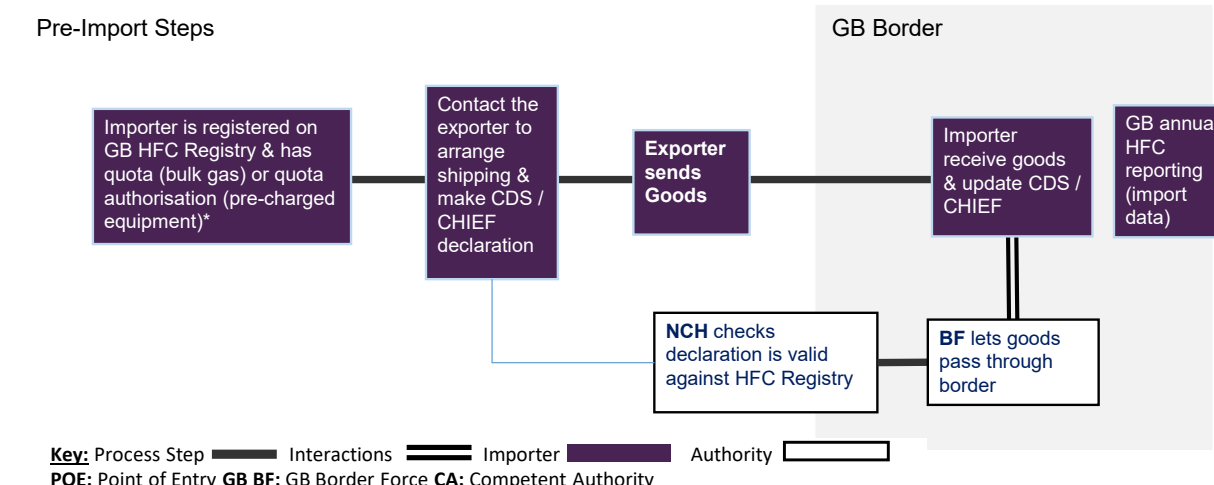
Pre-Import Steps

GB Border

Importer is registered on GB HFC Registry & has quota (bulk gas) or quota authorisation (pre-charged equipment)*

Contact the exporter to arrange shipping & make CDS / CHIEF declaration

**Exporter sends Goods**

Importer receive goods & update CDS / CHIEF

GB annua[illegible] HFC reporting (import data)

**NCH** checks declaration is valid against HFC Registry

**BF** lets goods pass through border

**Key:** Process Step Interactions Importer Authority

**POE:** Point of Entry **GB BF:** GB Border Force **CA:** Competent Authority